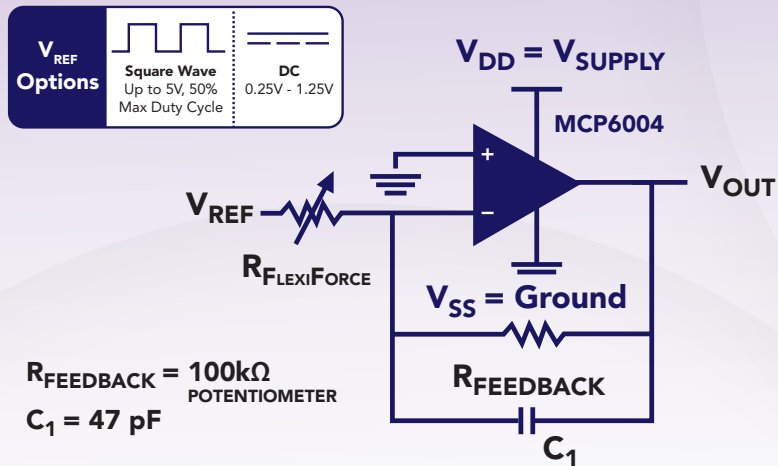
$V_{REF}$ Options

Square Wave
Up to 5V, 50%
Max Duty Cycle

DC
0.25V - 1.25V

$V_{DD} = V_{SUPPLY}$

MCP6004

+

−

$V_{OUT}$

$V_{REF}$

$R_{FLEXIFORCE}$

$V_{SS}$ = Ground

$R_{FEEDBACK}$ = 100kΩ POTENTIOMETER

$C_1$ = 47 pF

$R_{FEEDBACK}$

$C_1$